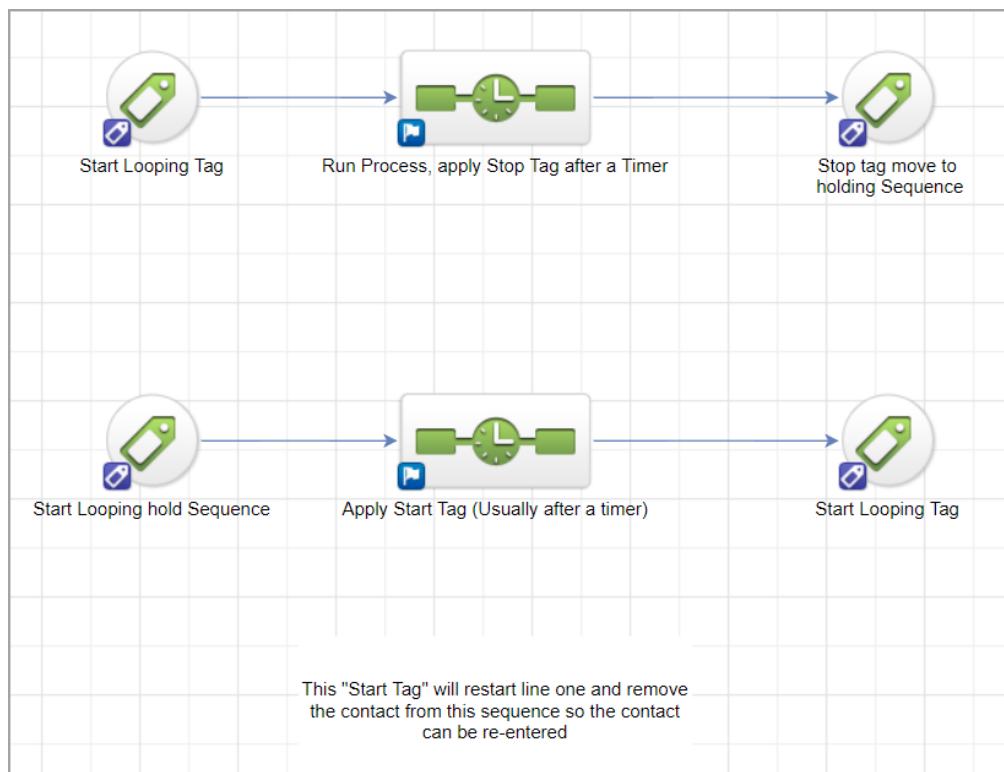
Start Looping Tag

Run Process, apply Stop Tag after a Timer

Stop tag move to holding Sequence

Start Looping hold Sequence

Apply Start Tag (Usually after a timer)

Start Looping Tag

This "Start Tag" will restart line one and remove the contact from this sequence so the contact can be re-entered